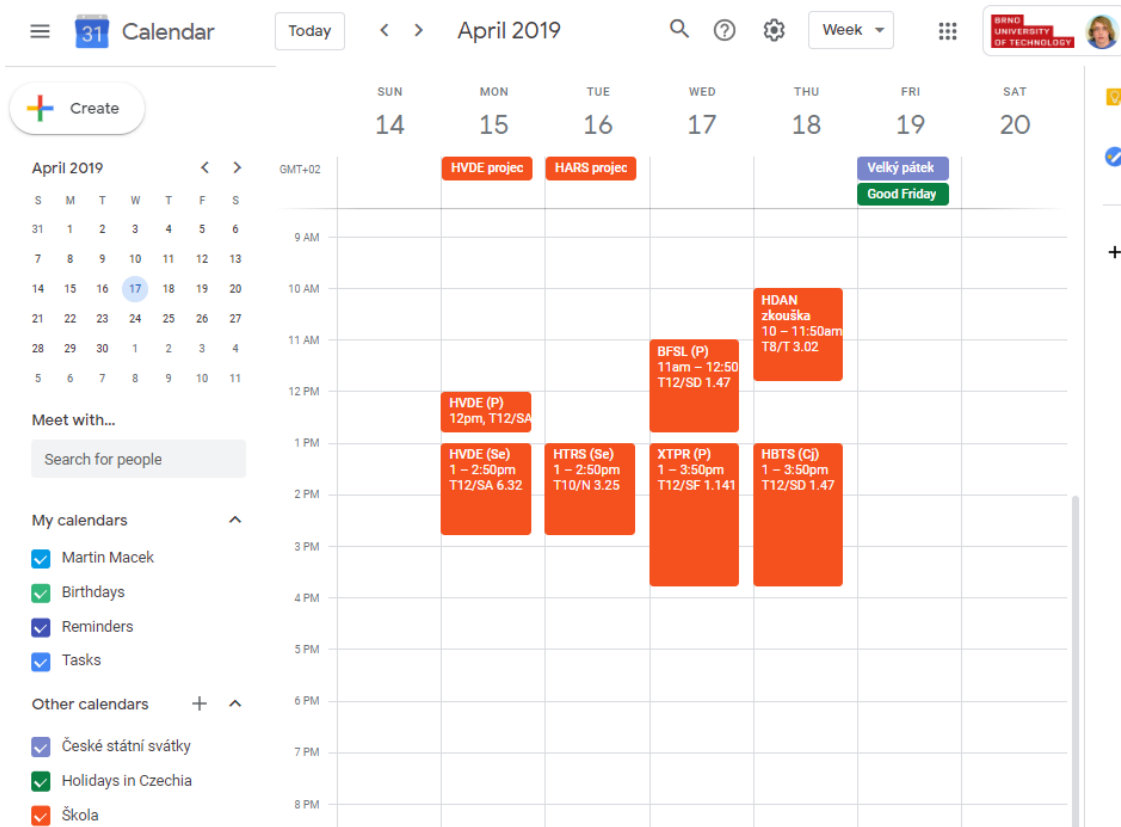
31 Calendar

Today < > April 2019

Week

BRNO UNIVERSITY OF TECHNOLOGY

Create

April 2019 < >

| S | M | T | W | T | F | S |
|---|---|---|---|---|---|---|
| 31 | 1 | 2 | 3 | 4 | 5 | 6 |
| 7 | 8 | 9 | 10 | 11 | 12 | 13 |
| 14 | 15 | 16 | 17 | 18 | 19 | 20 |
| 21 | 22 | 23 | 24 | 25 | 26 | 27 |
| 28 | 29 | 30 | 1 | 2 | 3 | 4 |
| 5 | 6 | 7 | 8 | 9 | 10 | 11 |

Meet with...

Search for people

My calendars

Martin Macek
Birthdays
Reminders
Tasks

Other calendars +

České státní svátky
Holidays in Czechia
Škola

SUN 14
MON 15
TUE 16
WED 17
THU 18
FRI 19
SAT 20

GMT+02

HVDE projec
HARS projec
Velký pátek
Good Friday

9 AM
10 AM
11 AM
12 PM
1 PM
2 PM
3 PM
4 PM
5 PM
6 PM
7 PM
8 PM

HDAN zkouška
10 – 11:50am
T8/T 3.02

BFSL (P)
11am – 12:50
T12/SD 1.47

HVDE (P)
12pm, T12/SA

HVDE (Se)
1 – 2:50pm
T12/SA 6.32

HTRS (Se)
1 – 2:50pm
T10/N 3.25

XTPR (P)
1 – 3:50pm
T12/SF 1.141

HBTS (Cj)
1 – 3:50pm
T12/SD 1.47